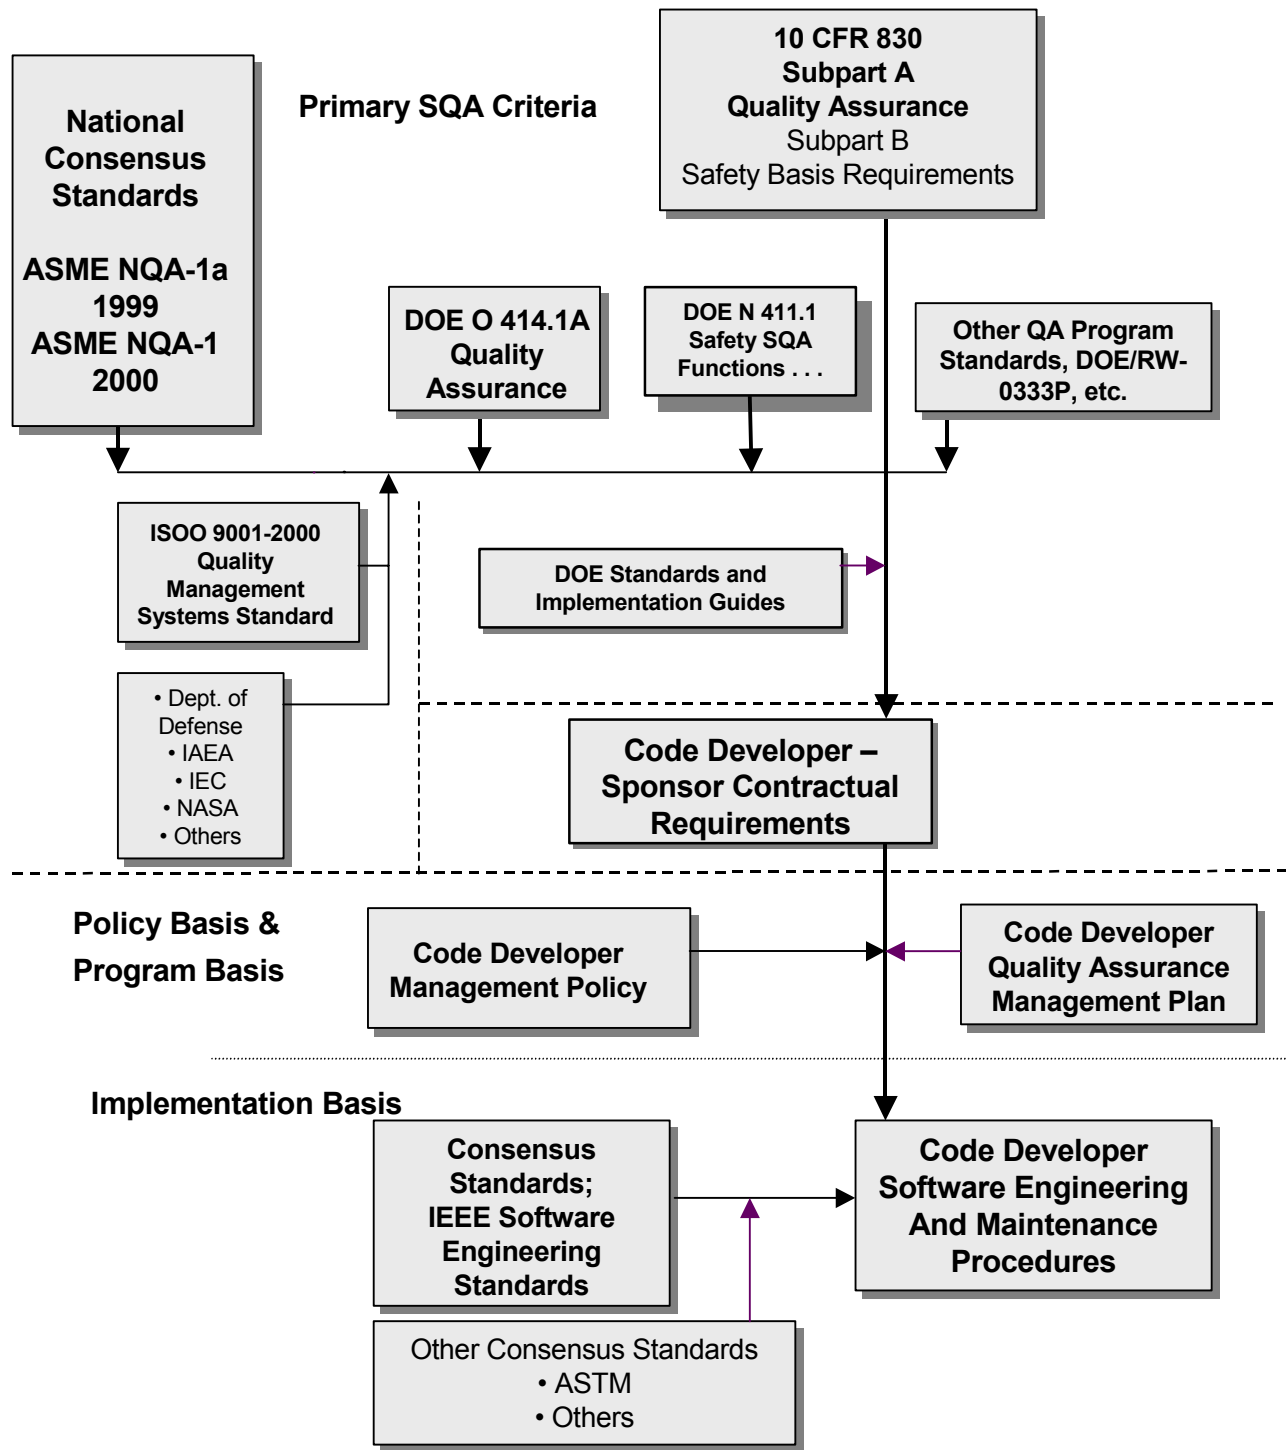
National Consensus Standards

ASME NQA-1a 1999
ASME NQA-1 2000

Primary SQA Criteria

10 CFR 830
Subpart A
Quality Assurance
Subpart B
Safety Basis Requirements

DOE O 414.1A Quality Assurance

DOE N 411.1 Safety SQA Functions . . .

Other QA Program Standards, DOE/RW-0333P, etc.

ISOO 9001-2000 Quality Management Systems Standard

DOE Standards and Implementation Guides

• Dept. of Defense
• IAEA
• IEC
• NASA
• Others

Code Developer – Sponsor Contractual Requirements

Policy Basis & Program Basis

Code Developer Management Policy

Code Developer Quality Assurance Management Plan

Implementation Basis

Consensus Standards; IEEE Software Engineering Standards

Code Developer Software Engineering And Maintenance Procedures

Other Consensus Standards
• ASTM
• Others